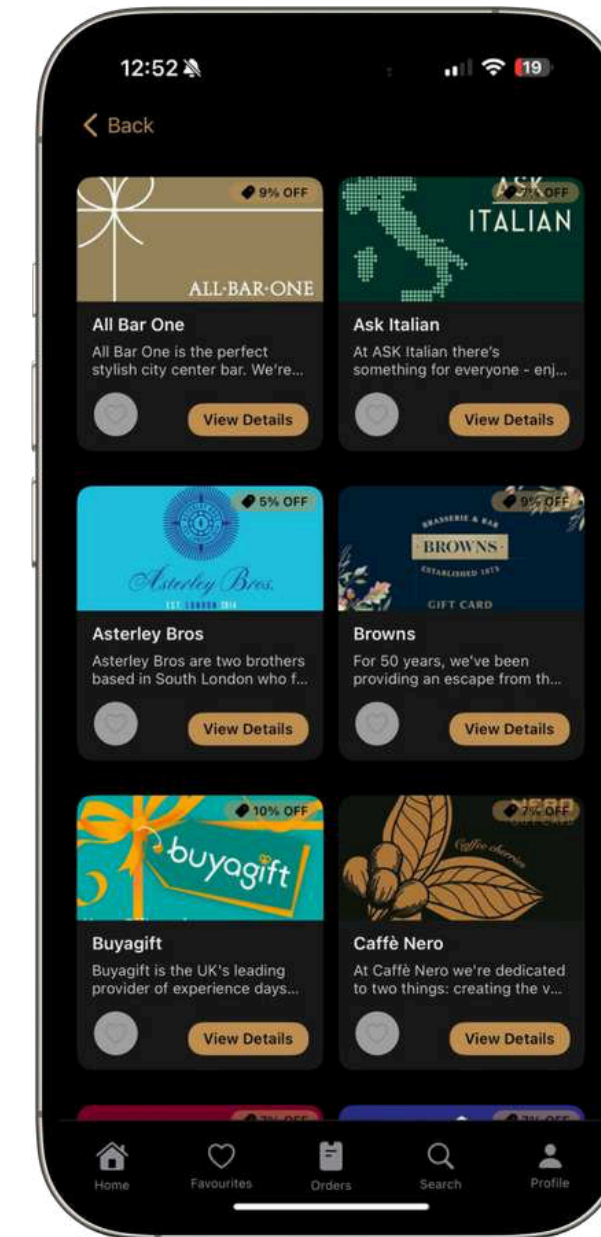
12:52

19

< Back

9% OFF

ALL·BAR·ONE

All Bar One

All Bar One is the perfect stylish city center bar. We're...

View Details

7% OFF

ASK ITALIAN

Ask Italian

At ASK Italian there's something for everyone - enj...

View Details

5% OFF

Asterley Bros.

EST LONDON 2014

Asterley Bros

Asterley Bros are two brothers based in South London who f...

View Details

9% OFF

BRASSERIE & BAR

BROWNS

ESTABLISHED 1973

GIFT CARD

Browns

For 50 years, we've been providing an escape from th...

View Details

10% OFF

buyagift

Buyagift

Buyagift is the UK's leading provider of experience days...

View Details

7% OFF

Caffè Nero

Caffè Nero

At Caffè Nero we're dedicated to two things: creating the v...

View Details

7% OFF

7% OFF

Home

Favourites

Orders

Search

Profile